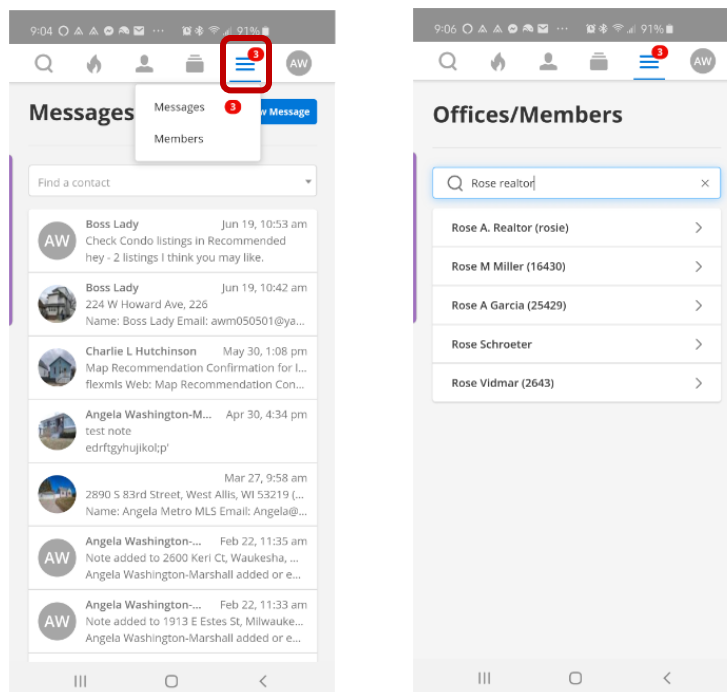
9:04 91%

3

AW

Messages

Messages 3

Members

w Message

Find a contact

AW Boss Lady Jun 19, 10:53 am
Check Condo listings in Recommended
hey - 2 listings I think you may like.

Boss Lady Jun 19, 10:42 am
224 W Howard Ave, 226
Name: Boss Lady Email: awm050501@ya...

Charlie L Hutchinson May 30, 1:08 pm
Map Recommendation Confirmation for l...
flexmls Web: Map Recommendation Con...

Angela Washington-M... Apr 30, 4:34 pm
test note
edrftgyhujikol;p'

Mar 27, 9:58 am
2890 S 83rd Street, West Allis, WI 53219 (...
Name: Angela Metro MLS Email: Angela@...

AW Angela Washington-... Feb 22, 11:35 am
Note added to 2600 Keri Ct, Waukesha, ...
Angela Washington-Marshall added or e...

AW Angela Washington-... Feb 22, 11:33 am
Note added to 1913 E Estes St, Milwauke...
Angela Washington-Marshall added or e...

9:06 91%

3

AW

Offices/Members

Rose realtor

Rose A. Realtor (rosie)

Rose M Miller (16430)

Rose A Garcia (25429)

Rose Schroeter

Rose Vidmar (2643)